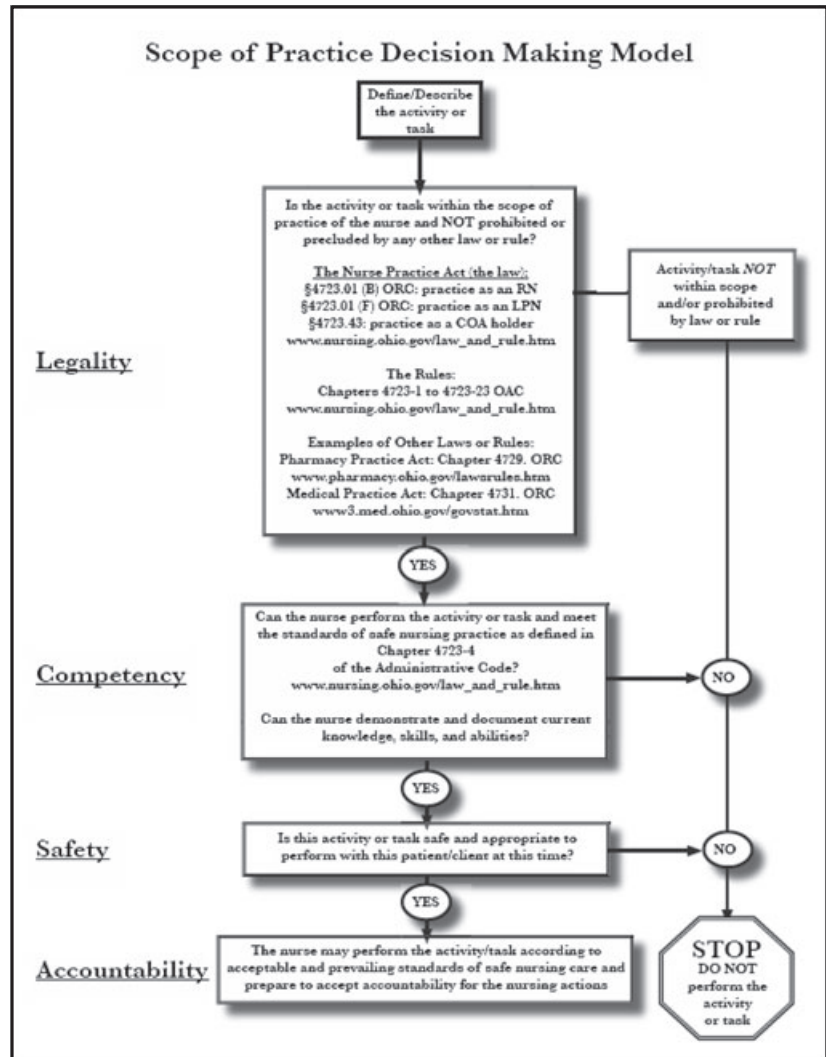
Scope of Practice Decision Making Model

Define/Describe the activity or task

Is the activity or task within the scope of practice of the nurse and NOT prohibited or precluded by any other law or rule?

The Nurse Practice Act (the law):
§4723.01 (B) ORC: practice as an RN
§4723.01 (F) ORC: practice as an LPN
§4723.43: practice as a COA holder
www.nursing.ohio.gov/law_and_rule.htm

The Rules:
Chapters 4723-1 to 4723-23 OAC
www.nursing.ohio.gov/law_and_rule.htm

Examples of Other Laws or Rules:
Pharmacy Practice Act: Chapter 4729. ORC
www.pharmacy.ohio.gov/lawsrules.htm
Medical Practice Act: Chapter 4731. ORC
www3.med.ohio.gov/govstat.htm

Activity/task NOT within scope and/or prohibited by law or rule

Legality

YES

Can the nurse perform the activity or task and meet the standards of safe nursing practice as defined in Chapter 4723-4 of the Administrative Code?
www.nursing.ohio.gov/law_and_rule.htm

Can the nurse demonstrate and document current knowledge, skills, and abilities?

Competency

NO

YES

Safety

Is this activity or task safe and appropriate to perform with this patient/client at this time?

NO

YES

Accountability

The nurse may perform the activity/task according to acceptable and prevailing standards of safe nursing care and prepare to accept accountability for the nursing actions

STOP
DO NOT perform the activity or task